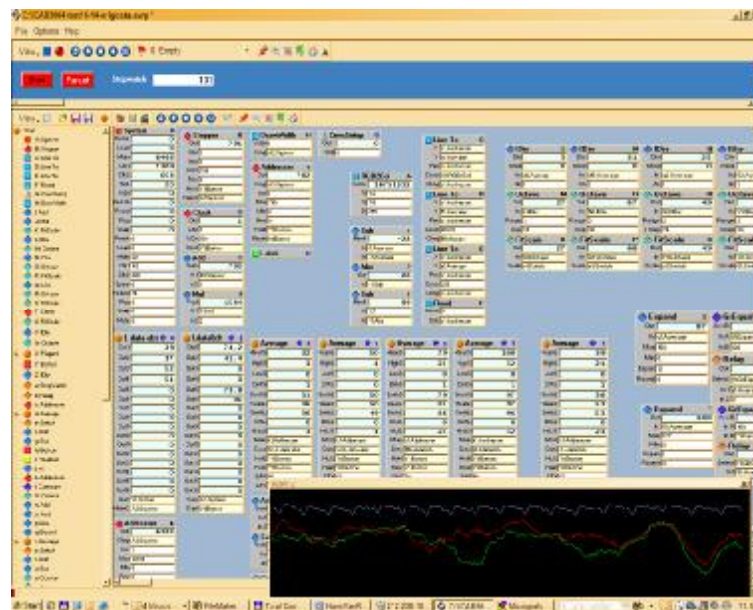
File Options Help

Start Cancel Stopwatch 131

Average

Average

Average

Average

Average

Expand

Expand

Relay

Sub

Max

Sub

Flood

Line Sc

Line Sc

Line Sc

Add

Mul

Chop

Addresser

Limit

Lfdata